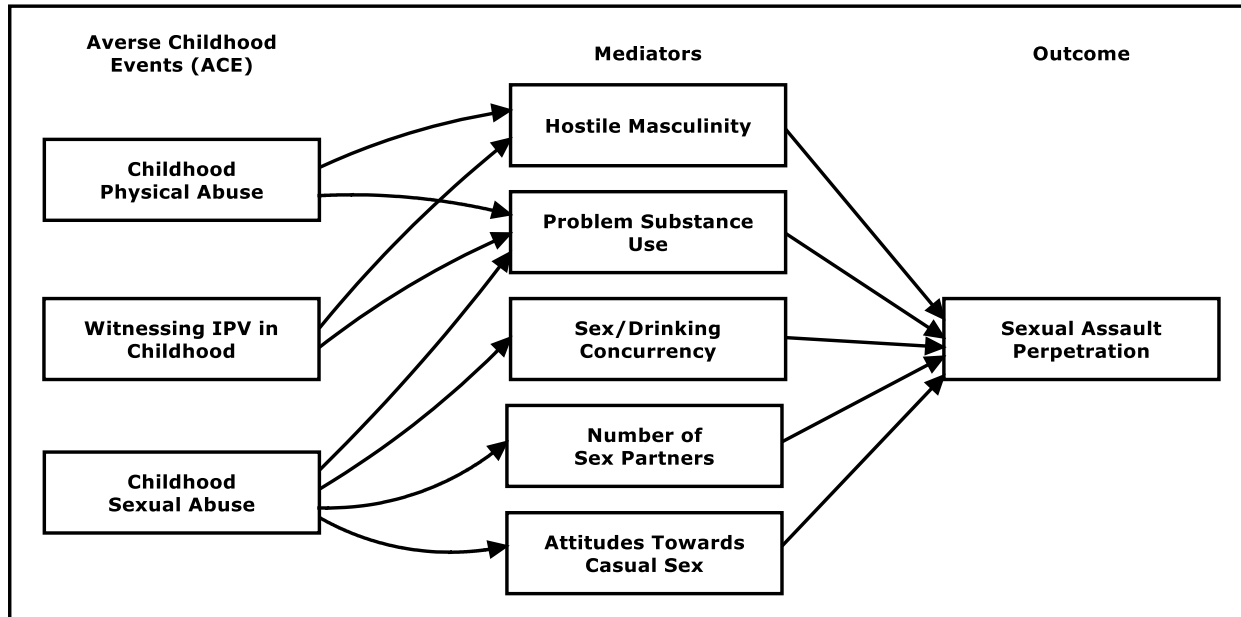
Averse Childhood Events (ACE)

Mediators

Outcome

Childhood Physical Abuse

Witnessing IPV in Childhood

Childhood Sexual Abuse

Hostile Masculinity

Problem Substance Use

Sex/Drinking Concurrency

Number of Sex Partners

Attitudes Towards Casual Sex

Sexual Assault Perpetration